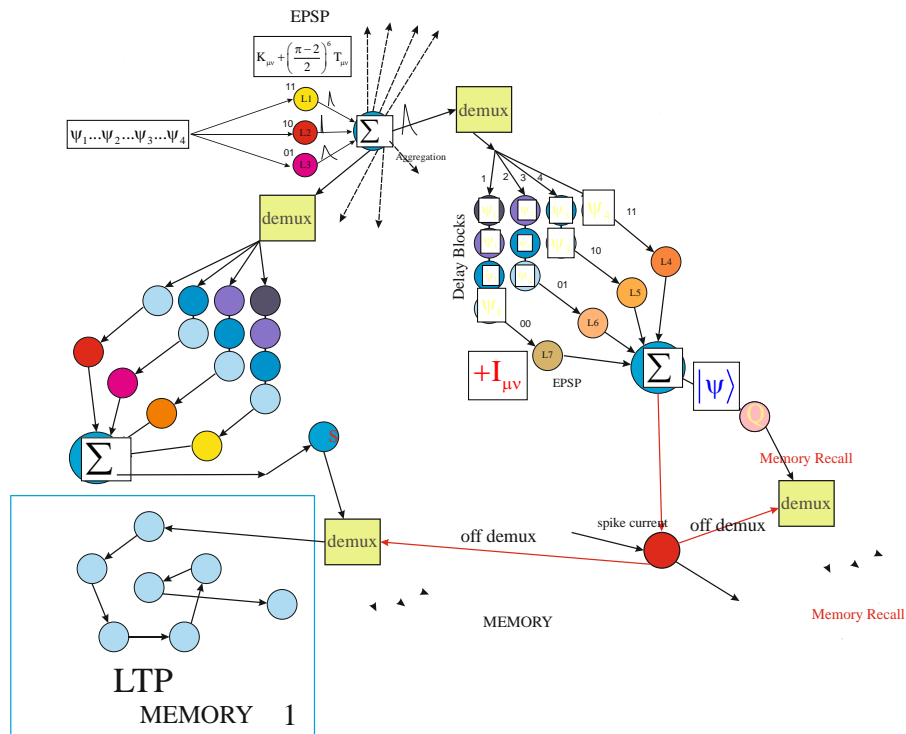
EPSP

$K_{\mu\nu} + \left(\frac{\pi-2}{2}\right)^6 T_{\mu\nu}$

$\psi_1 \ldots \psi_2 \ldots \psi_3 \ldots \psi_4$

11 L1

10 L2

01 L3

$\sum$

Aggregation

demux

demux

1 2 3 4

$\psi_4$

11

Delay Blocks

$\psi_3$

10

$\psi_2$

01

$\psi_1$

00

L4

L5

L6

L7

$+I_{\mu\nu}$

EPSP

$\sum$

$|\psi\rangle$

O

Memory Recall

demux

$\sum$

S

demux

off demux

spike current

off demux

MEMORY

Memory Recall

LTP

MEMORY 1